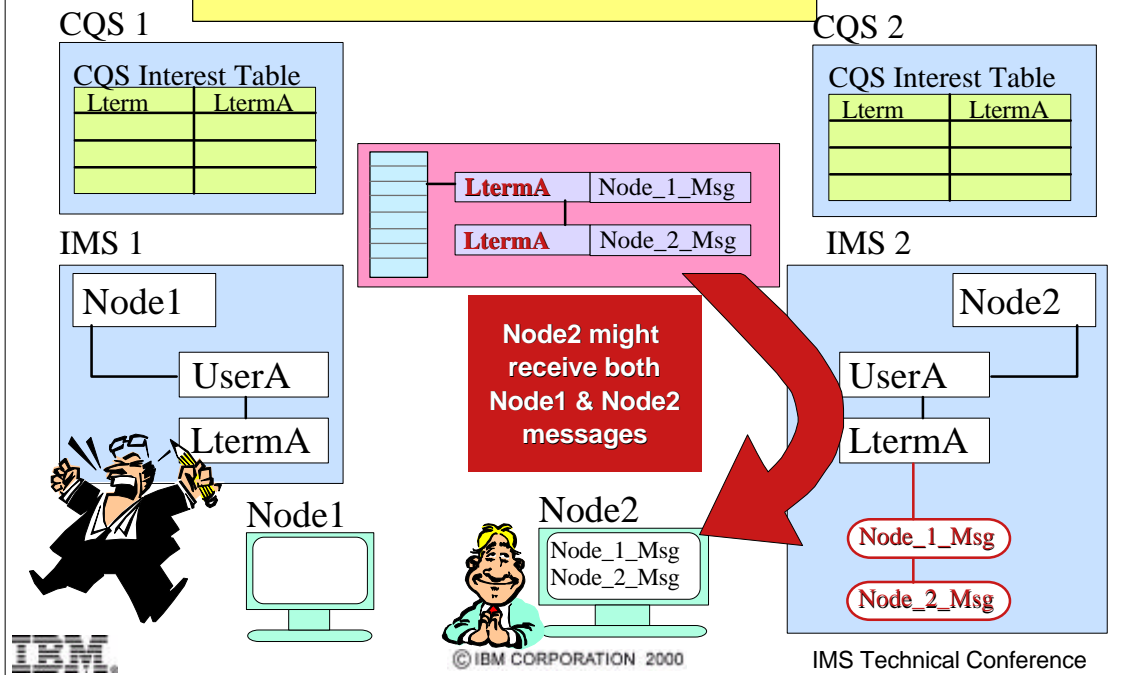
CQS 1

CQS Interest Table

| Lterm | LtermA |
|---|---|
| | |
| | |

CQS 2

CQS Interest Table

| Lterm | LtermA |
|---|---|
| | |
| | |

LtermA Node_1_Msg

LtermA Node_2_Msg

IMS 1

Node1

UserA

LtermA

Node2 might receive both Node1 & Node2 messages

IMS 2

Node2

UserA

LtermA

Node_1_Msg

Node_2_Msg

Node1

Node2

Node_1_Msg
Node_2_Msg

IBM

© IBM CORPORATION 2000

IMS Technical Conference